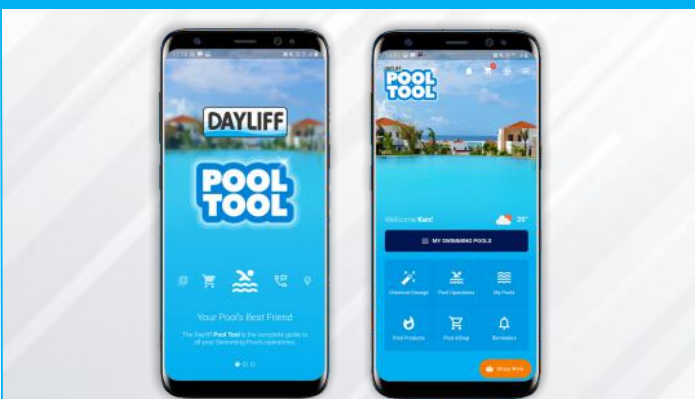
DAYLIFF
POOL TOOL

Your Pool's Best Friend

The Dayliff Pool Tool is the complete guide to all your Swimming Pool's operations.

DAYLIFF
POOL TOOL

Welcome Karl!
28°

MY SWIMMING POOLS

Chemical Dosage
Pool Operations
My Pools
Pool Products
Pool eShop
Reminders

Shop Now